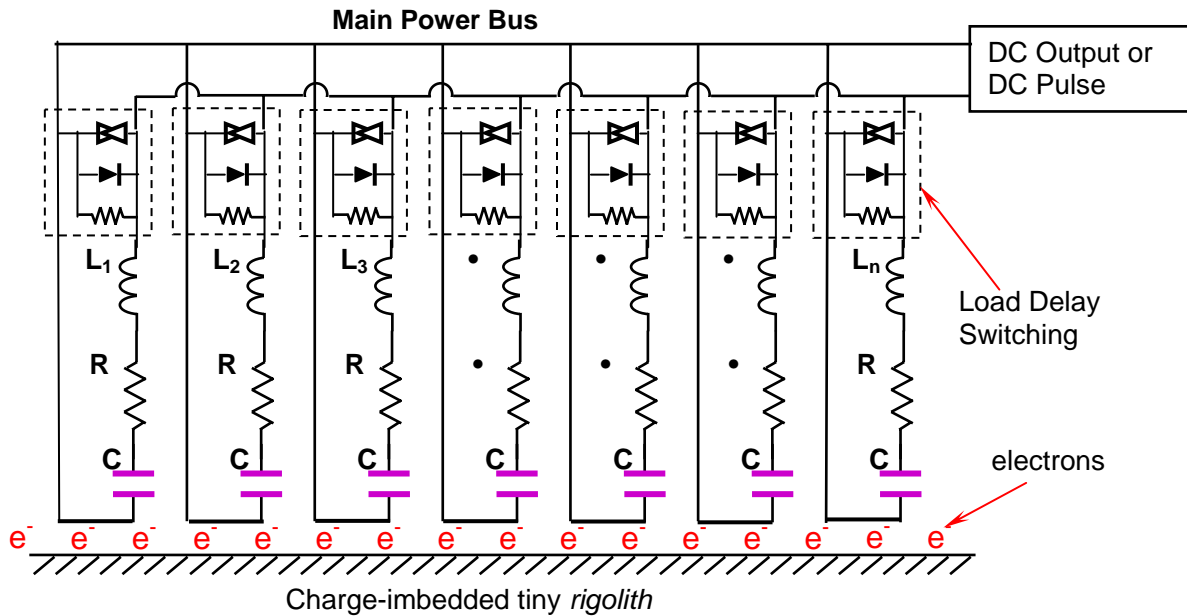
Main Power Bus

DC Output or DC Pulse

$L_1$ $L_2$ $L_3$ $L_n$

Load Delay Switching

R R R R

C C C C C C C

electrons

$e^-$ $e^-$ $e^-$ $e^-$ $e^-$ $e^-$ $e^-$ $e^-$ $e^-$ $e^-$ $e^-$ $e^-$ $e^-$ $e^-$ $e^-$

Charge-imbedded tiny *rigolith*